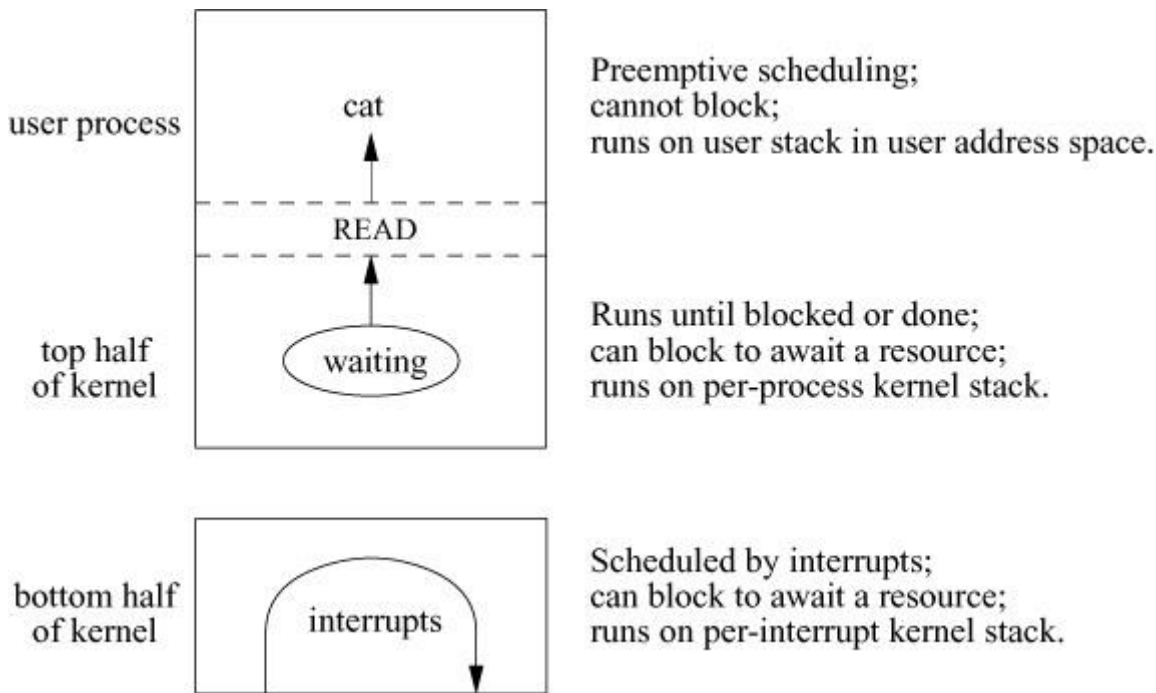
user process

cat

Preemptive scheduling;
cannot block;
runs on user stack in user address space.

READ

top half
of kernel

waiting

Runs until blocked or done;
can block to await a resource;
runs on per-process kernel stack.

bottom half
of kernel

interrupts

Scheduled by interrupts;
can block to await a resource;
runs on per-interrupt kernel stack.